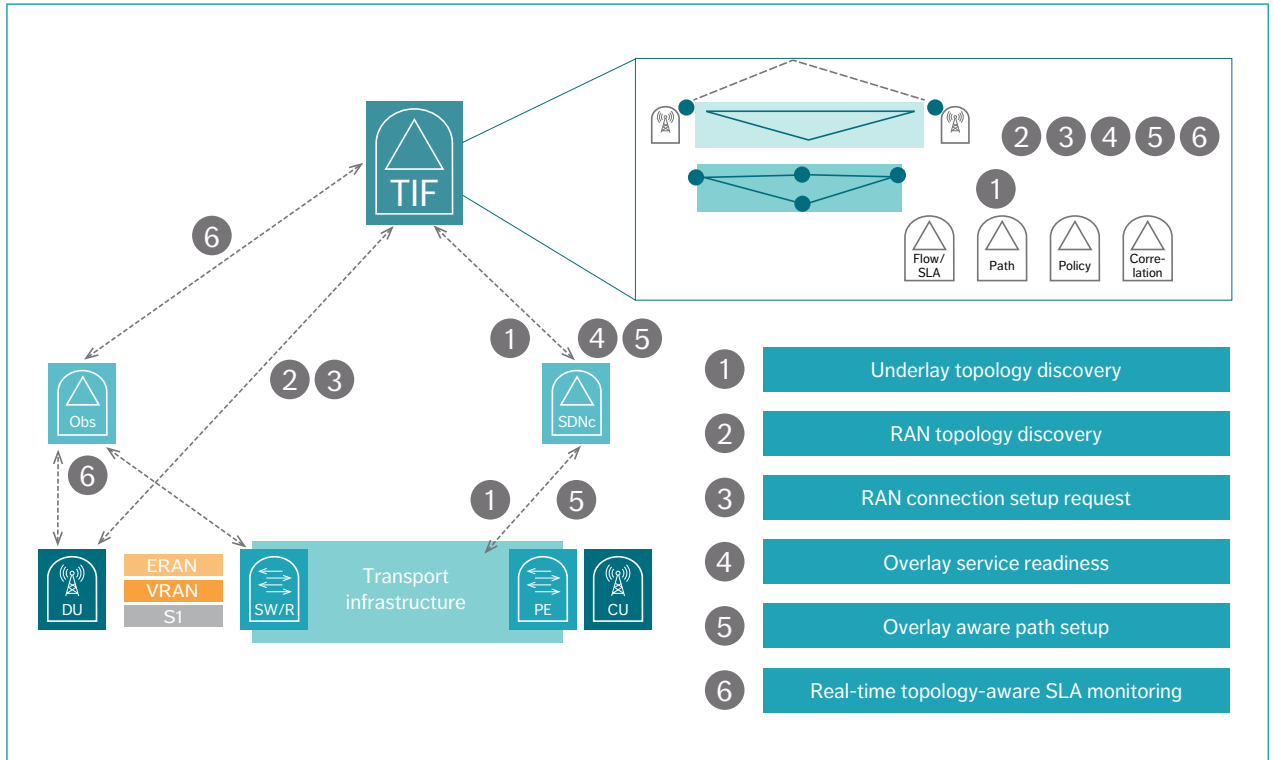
TIF

2 3 4 5 6

1

Flow/SLA

Path

Policy

Correlation

6

1

4 5

2 3

Obs

SDNc

6

1

5

DU

ERAN

VRAN

S1

SW/R

Transport infrastructure

PE

CU

1 Underlay topology discovery

2 RAN topology discovery

3 RAN connection setup request

4 Overlay service readiness

5 Overlay aware path setup

6 Real-time topology-aware SLA monitoring